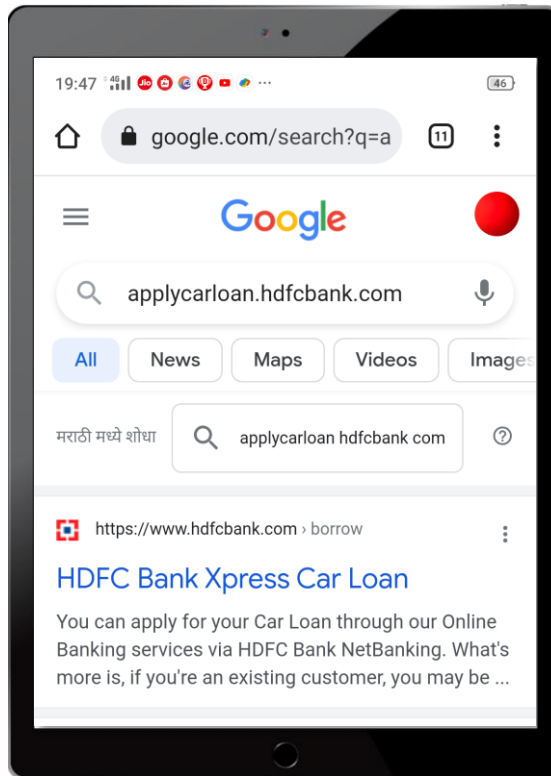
19:47 4G Jio ...
46

google.com/search?q=a
11

Google

applycarloan.hdfcbank.com

All
News
Maps
Videos
Images

मराठी मध्ये शोधा
applycarloan hdfcbank com

https://www.hdfcbank.com › borrow

HDFC Bank Xpress Car Loan

You can apply for your Car Loan through our Online Banking services via HDFC Bank NetBanking. What's more is, if you're an existing customer, you may be ...